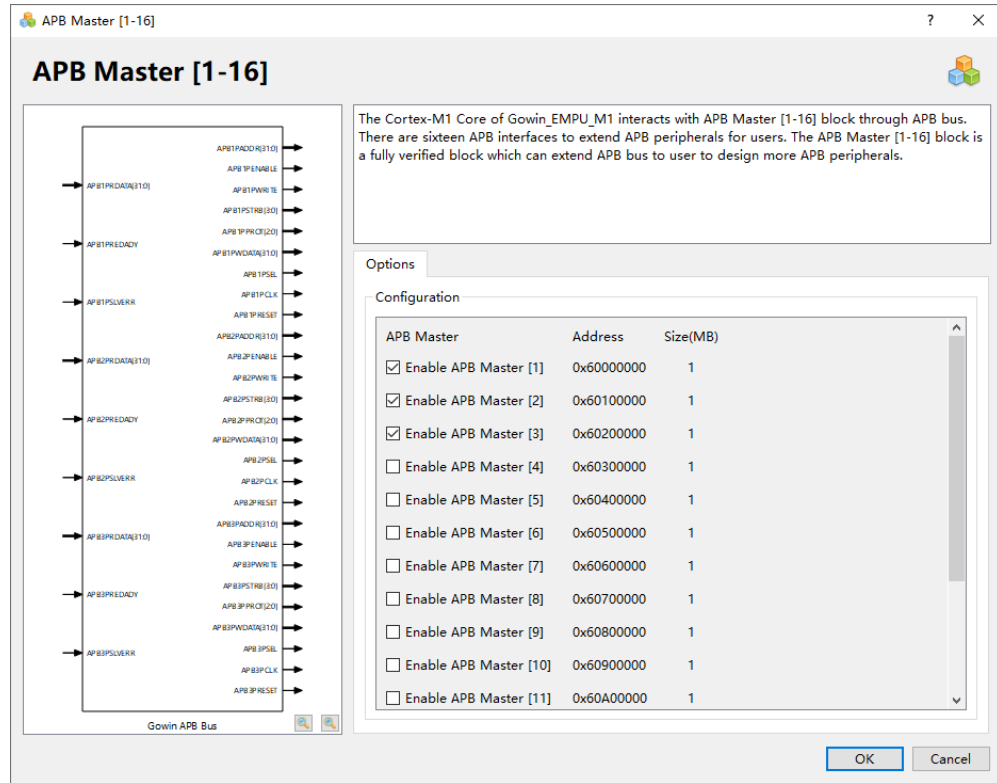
APB Master [1-16]

?

×

APB Master [1-16]

APB1PADDR[31:0]
APB1PENABLE
APB1PWRITE
APB1PSTRB[3:0]
APB1PPROT[2:0]
APB1PWDATA[31:0]
APB1PSEL
APB1PCLK
APB1PRESET
APB2PADDR[31:0]
APB2PENABLE
APB2PWRITE
APB2PSTRB[3:0]
APB2PPROT[2:0]
APB2PWDATA[31:0]
APB2PSEL
APB2PCLK
APB2PRESET
APB3PADDR[31:0]
APB3PENABLE
APB3PWRITE
APB3PSTRB[3:0]
APB3PPROT[2:0]
APB3PWDATA[31:0]
APB3PSEL
APB3PCLK
APB3PRESET

APB1PRDATA[31:0]
APB1PREADY
APB1PSLVERR
APB2PRDATA[31:0]
APB2PREADY
APB2PSLVERR
APB3PRDATA[31:0]
APB3PREADY
APB3PSLVERR

Gowin APB Bus

The Cortex-M1 Core of Gowin_EMPU_M1 interacts with APB Master [1-16] block through APB bus. There are sixteen APB interfaces to extend APB peripherals for users. The APB Master [1-16] block is a fully verified block which can extend APB bus to user to design more APB peripherals.

Options

Configuration

| APB Master | Address | Size(MB) |
|---|---|---|
| ☑ Enable APB Master [1] | 0x60000000 | 1 |
| ☑ Enable APB Master [2] | 0x60100000 | 1 |
| ☑ Enable APB Master [3] | 0x60200000 | 1 |
| ☐ Enable APB Master [4] | 0x60300000 | 1 |
| ☐ Enable APB Master [5] | 0x60400000 | 1 |
| ☐ Enable APB Master [6] | 0x60500000 | 1 |
| ☐ Enable APB Master [7] | 0x60600000 | 1 |
| ☐ Enable APB Master [8] | 0x60700000 | 1 |
| ☐ Enable APB Master [9] | 0x60800000 | 1 |
| ☐ Enable APB Master [10] | 0x60900000 | 1 |
| ☐ Enable APB Master [11] | 0x60A00000 | 1 |

OK

Cancel